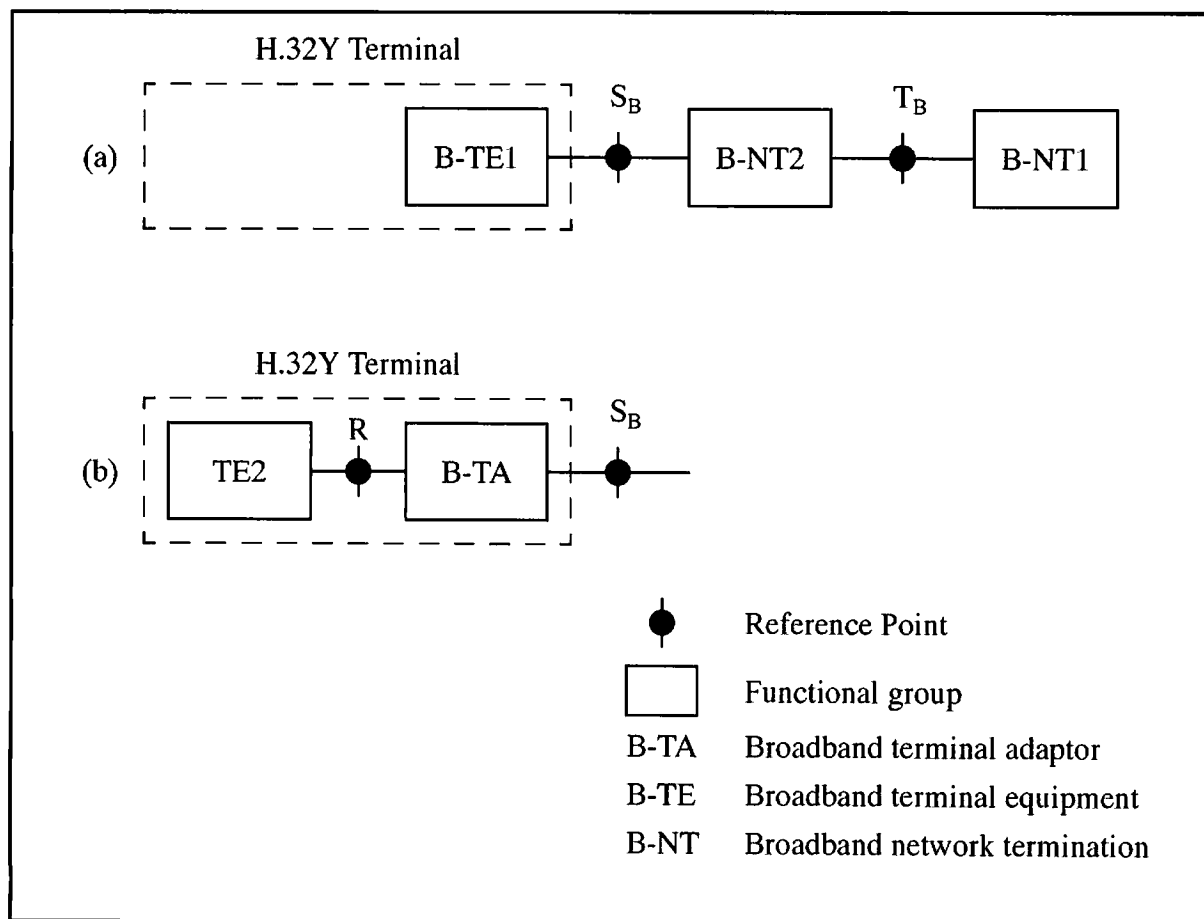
H.32Y Terminal

(a)

B-TE1

$S_B$

B-NT2

$T_B$

B-NT1

H.32Y Terminal

(b)

TE2

R

B-TA

$S_B$

Reference Point

Functional group

B-TA Broadband terminal adaptor

B-TE Broadband terminal equipment

B-NT Broadband network termination